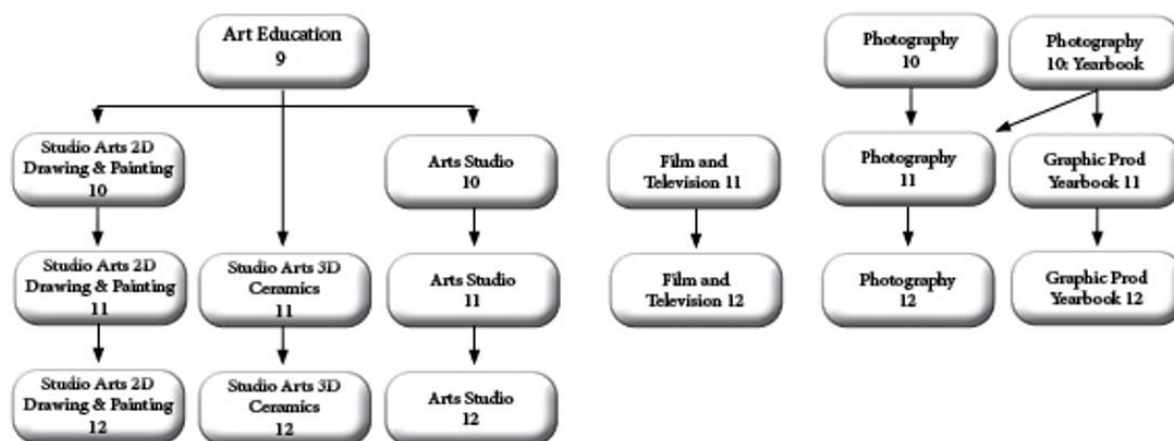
Art Education 9

Studio Arts 2D Drawing & Painting 10

Studio Arts 2D Drawing & Painting 11

Studio Arts 2D Drawing & Painting 12

Studio Arts 3D Ceramics 11

Studio Arts 3D Ceramics 12

Arts Studio 10

Arts Studio 11

Arts Studio 12

Film and Television 11

Film and Television 12

Photography 10

Photography 10: Yearbook

Photography 11

Photography 12

Graphic Prod Yearbook 11

Graphic Prod Yearbook 12